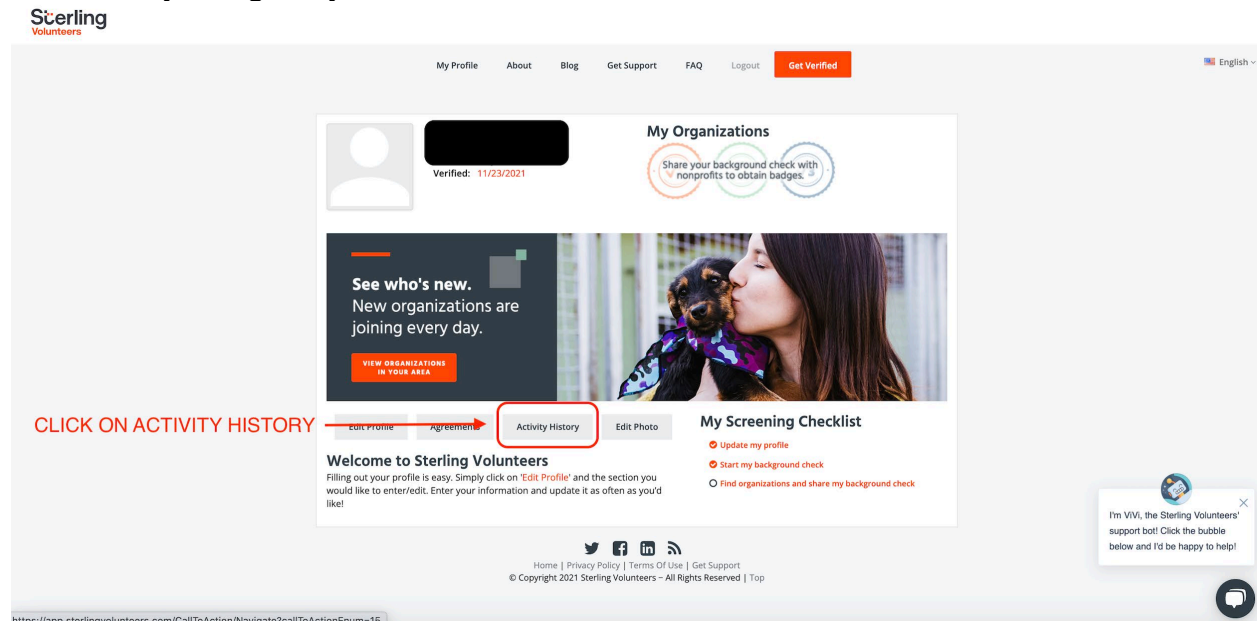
Sterling Volunteers

My Profile About Blog Get Support FAQ Logout Get Verified

English

Verified: 11/23/2021

My Organizations

Share your background check with nonprofits to obtain badges.

See who's new.
New organizations are joining every day.

VIEW ORGANIZATIONS IN YOUR AREA

CLICK ON ACTIVITY HISTORY

Edit Profile Agreements Activity History Edit Photo

My Screening Checklist

Update my profile
Start my background check
Find organizations and share my background check

Welcome to Sterling Volunteers

Filling out your profile is easy. Simply click on 'Edit Profile' and the section you would like to enter/edit. Enter your information and update it as often as you'd like!

I'm ViVi, the Sterling Volunteers' support bot! Click the bubble below and I'd be happy to help!

Home | Privacy Policy | Terms Of Use | Get Support
© Copyright 2021 Sterling Volunteers – All Rights Reserved | Top

https://app.sterlingvolunteers.com/CallToAction/Navigate?callToActionEnum=15